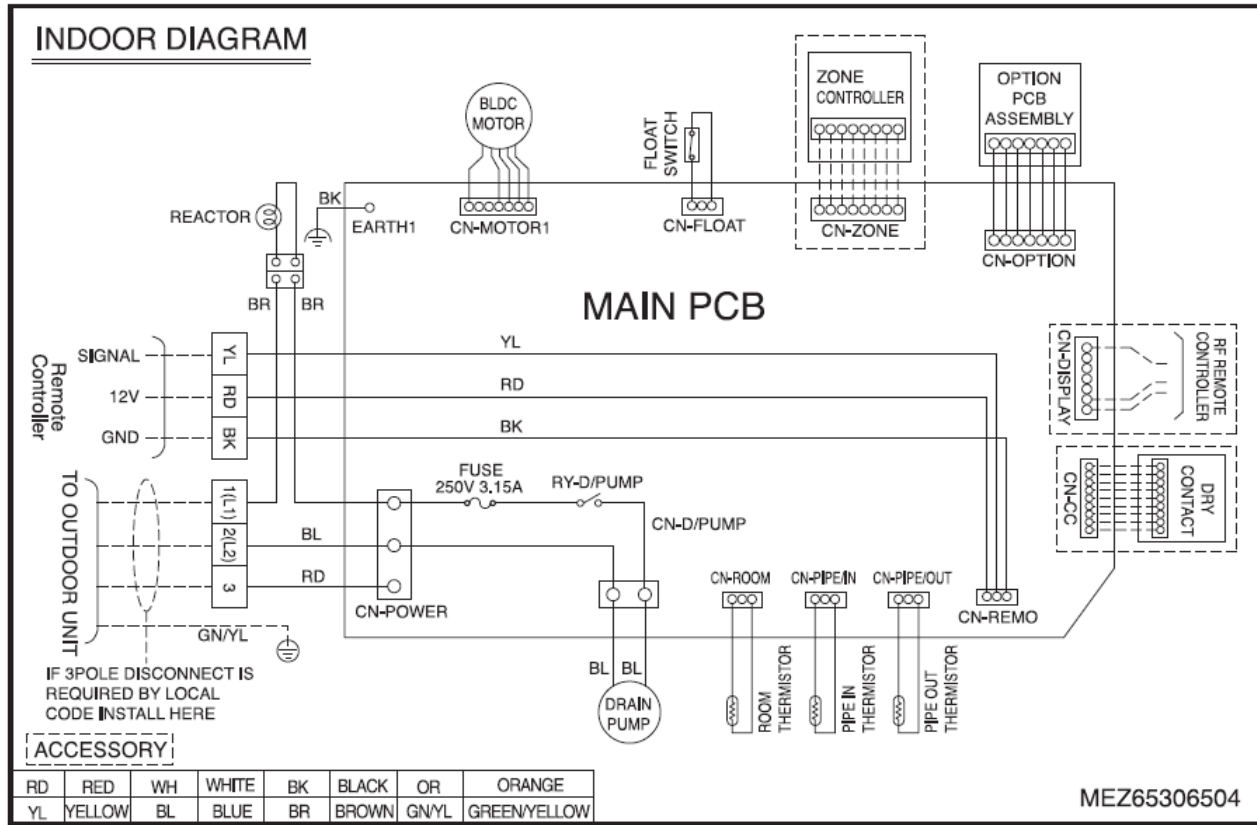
INDOOR DIAGRAM

BLDC MOTOR

FLOAT SWITCH

ZONE CONTROLLER

OPTION PCB ASSEMBLY

REACTOR

BK

EARTH1

CN-MOTOR1

CN-FLOAT

CN-ZONE

CN-OPTION

BR BR

MAIN PCB

Remote Controller

SIGNAL

YL

YL

12V

RD

RD

GND

BK

BK

CN-DISPLAY

RF REMOTE CONTROLLER

TO OUTDOOR UNIT

1(L1)

2(L2)

3

FUSE 250V 3.15A

RY-D/PUMP

CN-D/PUMP

BL

RD

CN-CC

DRY CONTACT

CN-POWER

CN-ROOM

CN-PIPE/IN

CN-PIPE/OUT

CN-REMO

GN/YL

IF 3POLE DISCONNECT IS REQUIRED BY LOCAL CODE INSTALL HERE

BL BL

DRAIN PUMP

ROOM THERMISTOR

PIPE IN THERMISTOR

PIPE OUT THERMISTOR

ACCESSORY

| RD | RED | WH | WHITE | BK | BLACK | OR | ORANGE |
|---|---|---|---|---|---|---|---|
| YL | YELLOW | BL | BLUE | BR | BROWN | GN/YL | GREEN/YELLOW |

MEZ65306504